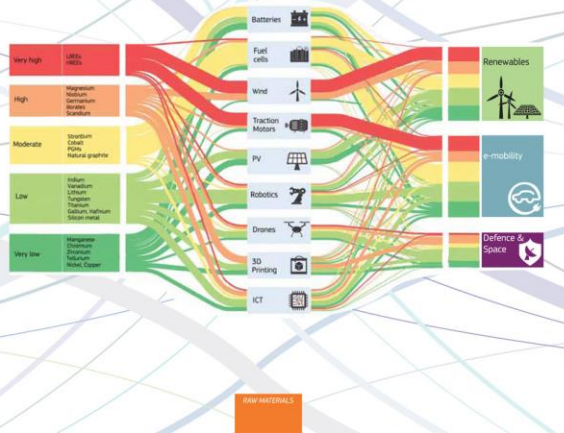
Very high
LREEs
HREEs

High
Magnesium
Niobium
Germanium
Borates
Scandium

Moderate
Strontium
Cobalt
PGMs
Natural graphite

Low
Indium
Vanadium
Lithium
Tungsten
Titanium
Gallium, Hafnium
Silicon metal

Very low
Manganese
Chromium
Zirconium
Tellurium
Nickel, Copper

Batteries
Fuel cells
Wind
Traction Motors
PV
Robotics
Drones
3D Printing
ICT

Renewables
e-mobility
Defence & Space

RAW MATERIALS